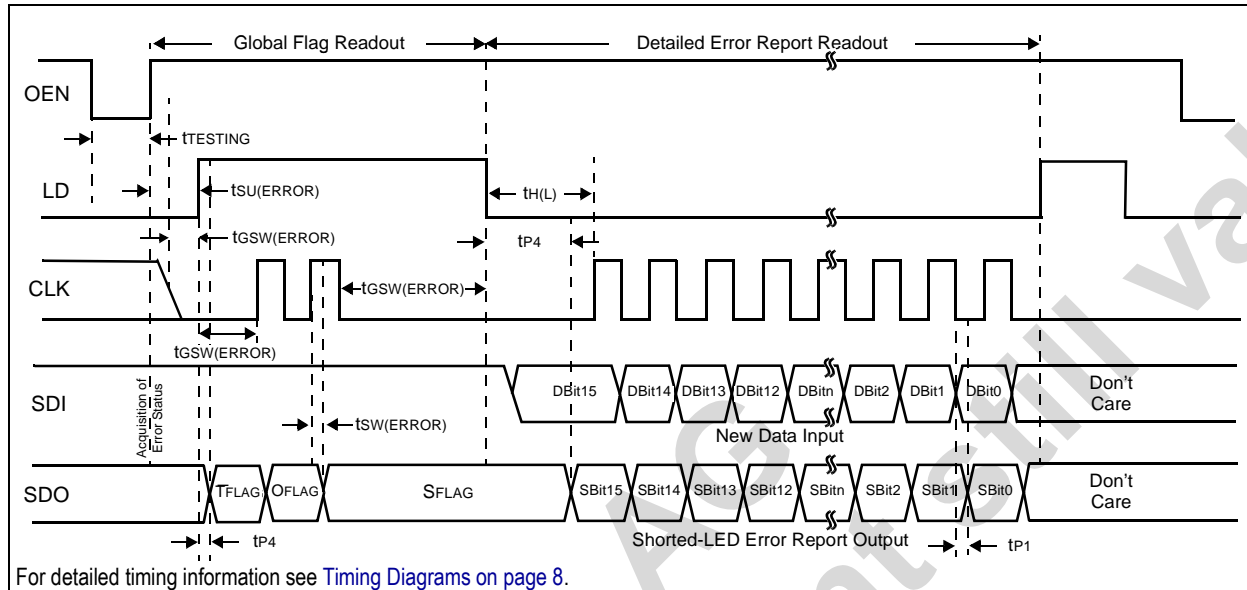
Global Flag Readout

Detailed Error Report Readout

OEN

$t_{TESTING}$

LD

$t_{SU(ERROR)}$

$t_{H(L)}$

$t_{GSW(ERROR)}$

$t_{P4}$

CLK

$t_{GSW(ERROR)}$

$t_{GSW(ERROR)}$

Acquisition of Error Status

SDI

DBit15 DBit14 DBit13 DBit12 DBitn DBit2 DBit1 DBit0

Don't Care

$t_{SW(ERROR)}$

New Data Input

SDO

$T_{FLAG}$ $O_{FLAG}$ $S_{FLAG}$

SBit15 SBit14 SBit13 SBit12 SBitn SBit2 SBit1 SBit0

Don't Care

$t_{P4}$

Shorted-LED Error Report Output

$t_{P1}$

For detailed timing information see Timing Diagrams on page 8.